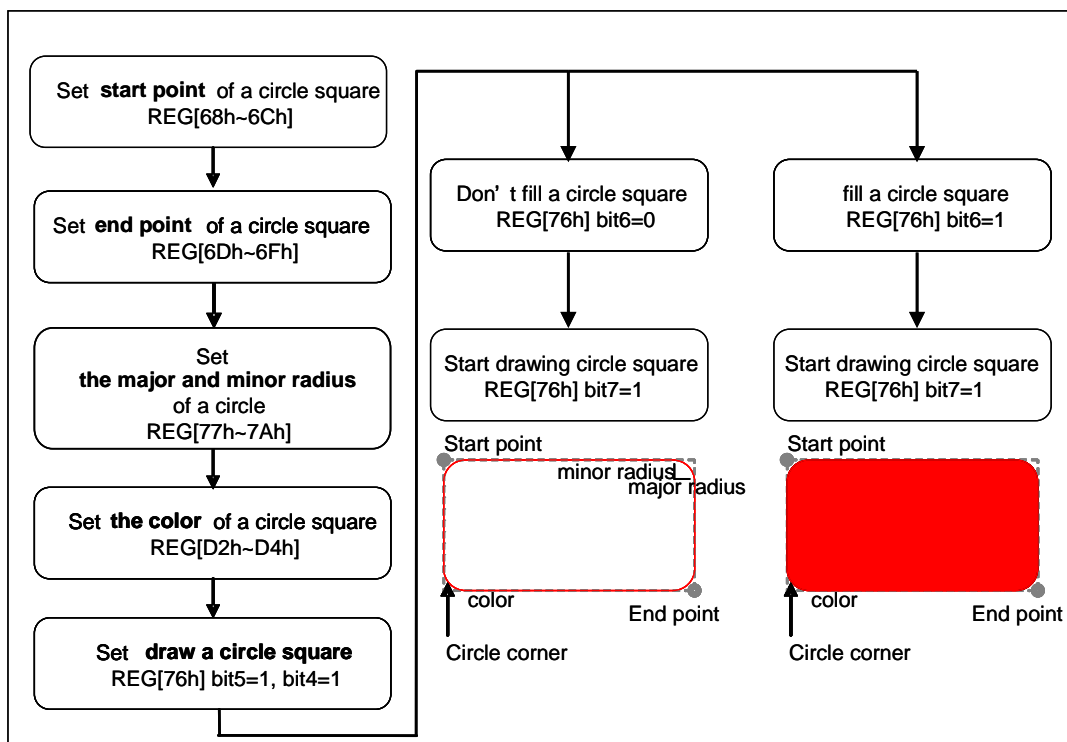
Set **start point** of a circle square
REG[68h~6Ch]

Set **end point** of a circle square
REG[6Dh~6Fh]

Set
**the major and minor radius**
of a circle
REG[77h~7Ah]

Set **the color** of a circle square
REG[D2h~D4h]

Set **draw a circle square**
REG[76h] bit5=1, bit4=1

Don' t fill a circle square
REG[76h] bit6=0

Start drawing circle square
REG[76h] bit7=1

Start point
minor radius
major radius
color
End point
Circle corner

fill a circle square
REG[76h] bit6=1

Start drawing circle square
REG[76h] bit7=1

Start point
color
End point
Circle corner